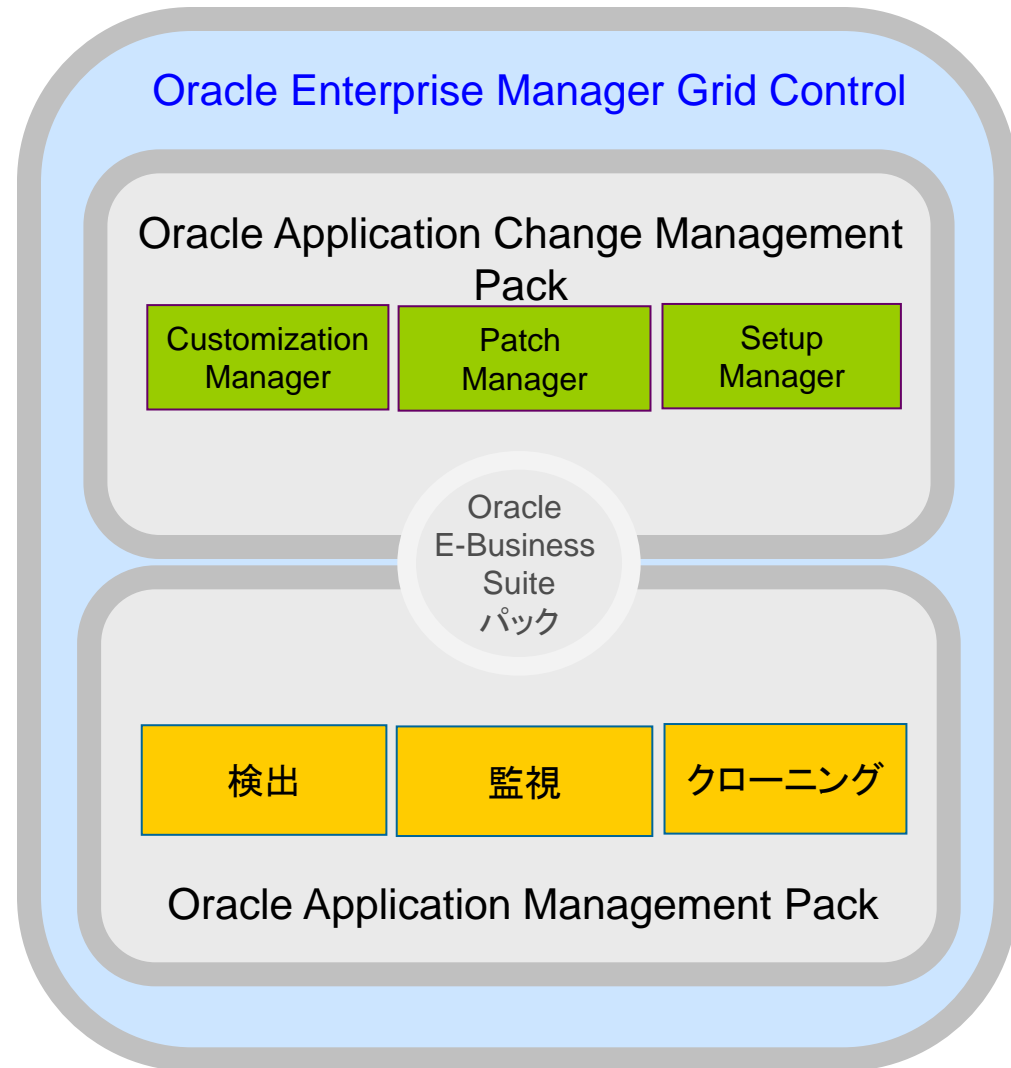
Oracle Enterprise Manager Grid Control

Oracle Application Change Management Pack

Customization Manager

Patch Manager

Setup Manager

Oracle E-Business Suite パック

検出

監視

クローニング

Oracle Application Management Pack